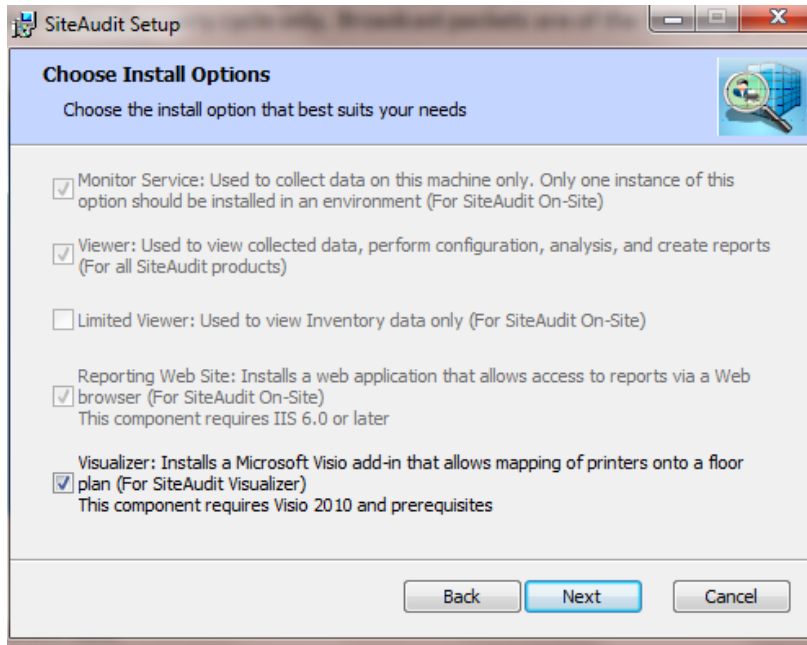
SiteAudit Setup

Choose Install Options

Choose the install option that best suits your needs

Monitor Service: Used to collect data on this machine only. Only one instance of this option should be installed in an environment (For SiteAudit On-Site)

Viewer: Used to view collected data, perform configuration, analysis, and create reports (For all SiteAudit products)

Limited Viewer: Used to view Inventory data only (For SiteAudit On-Site)

Reporting Web Site: Installs a web application that allows access to reports via a Web browser (For SiteAudit On-Site)
This component requires IIS 6.0 or later

Visualizer: Installs a Microsoft Visio add-in that allows mapping of printers onto a floor plan (For SiteAudit Visualizer)
This component requires Visio 2010 and prerequisites

Back Next Cancel